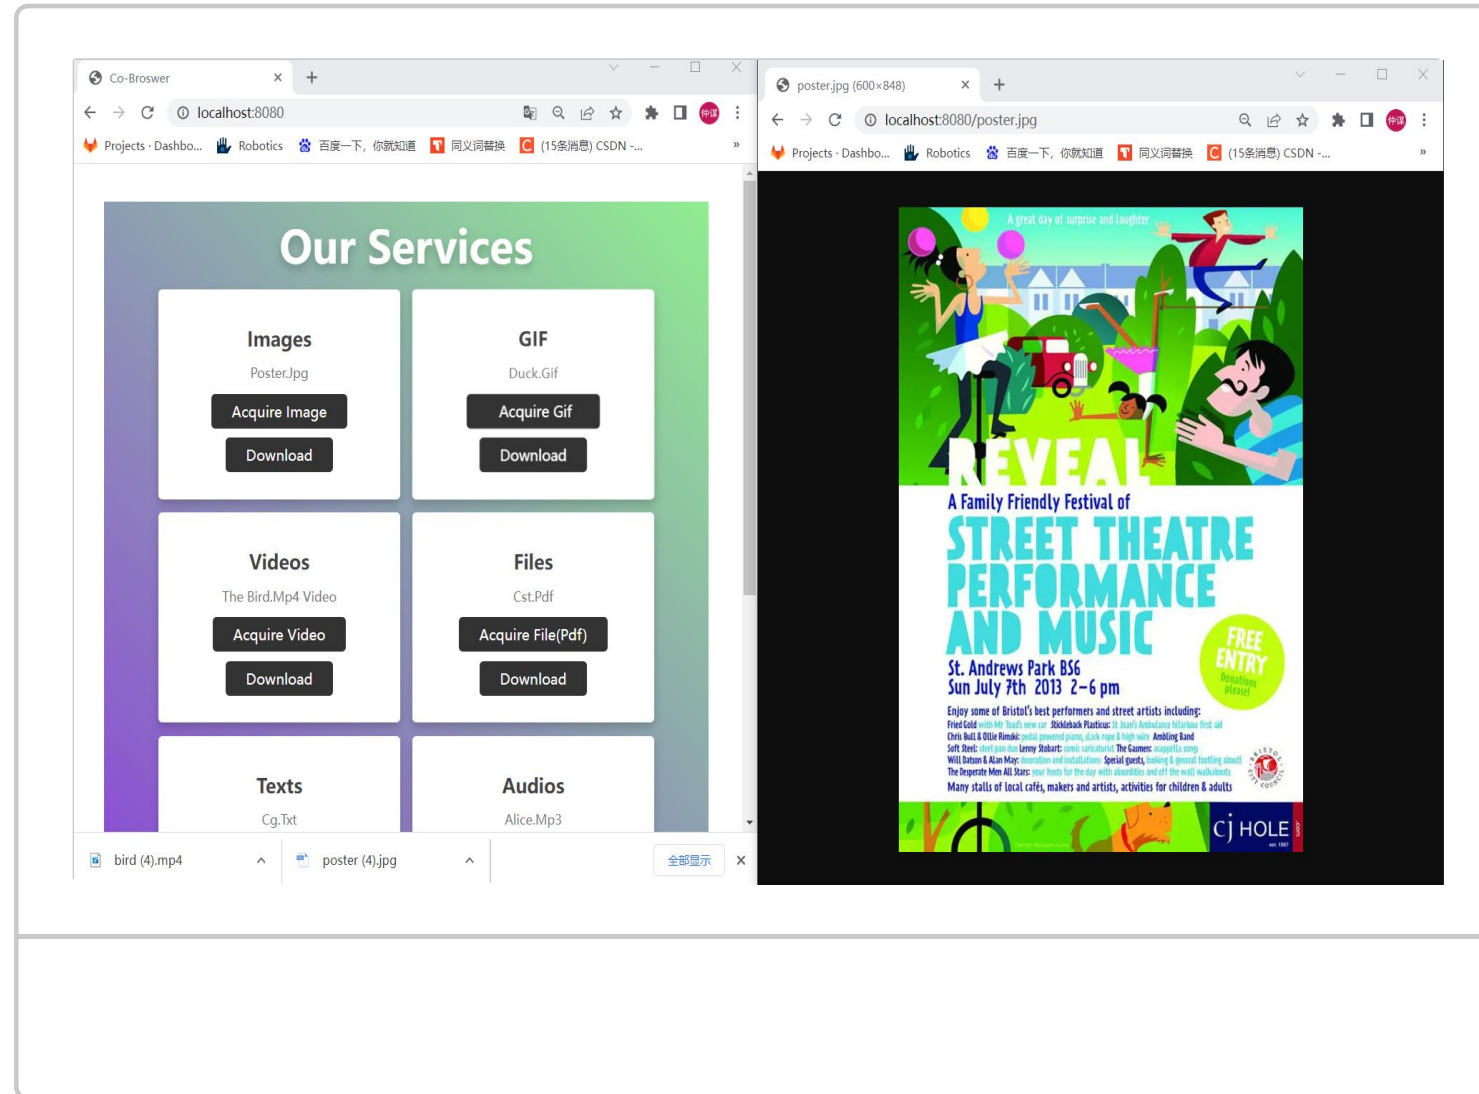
Co-Broswer

localhost:8080

Projects · Dashbo... Robotics 百度一下，你就知道 同义词替换 (15条消息) CSDN -...

Our Services

Images
Poster.Jpg
Acquire Image
Download

GIF
Duck.Gif
Acquire Gif
Download

Videos
The Bird.Mp4 Video
Acquire Video
Download

Files
Cst.Pdf
Acquire File(Pdf)
Download

Texts
Cg.Txt

Audios
Alice.Mp3

bird (4).mp4
poster (4).jpg
全部显示

poster.jpg (600×848)

localhost:8080/poster.jpg

Projects · Dashbo... Robotics 百度一下，你就知道 同义词替换 (15条消息) CSDN -...

A great day of surprise and laughter

REVEAL

A Family Friendly Festival of

STREET THEATRE PERFORMANCE AND MUSIC

FREE ENTRY
Donations please!

St. Andrews Park BS6
Sun July 7th 2013 2-6 pm

Enjoy some of Bristol's best performers and street artists including:
Fried Gold with Mr Toad's new car Stickleback Plasticus: St Joan's Ambulance hilarious first aid
Chris Bull & Ollie Rimski: pedal powered piano, slack rope & high wire Ambling Band
Soft Steel: steel pan duo Lenny Stobart: comic caricaturist The Gasmen: acappella songs
Will Datson & Alan May: decoration and installations Special guests, baking & general footling about!
The Desperate Men All Stars: your hosts for the day with absurdities and off the wall walkabouts
Many stalls of local cafés, makers and artists, activities for children & adults

BRISTOL CITY COUNCIL

cj HOLE